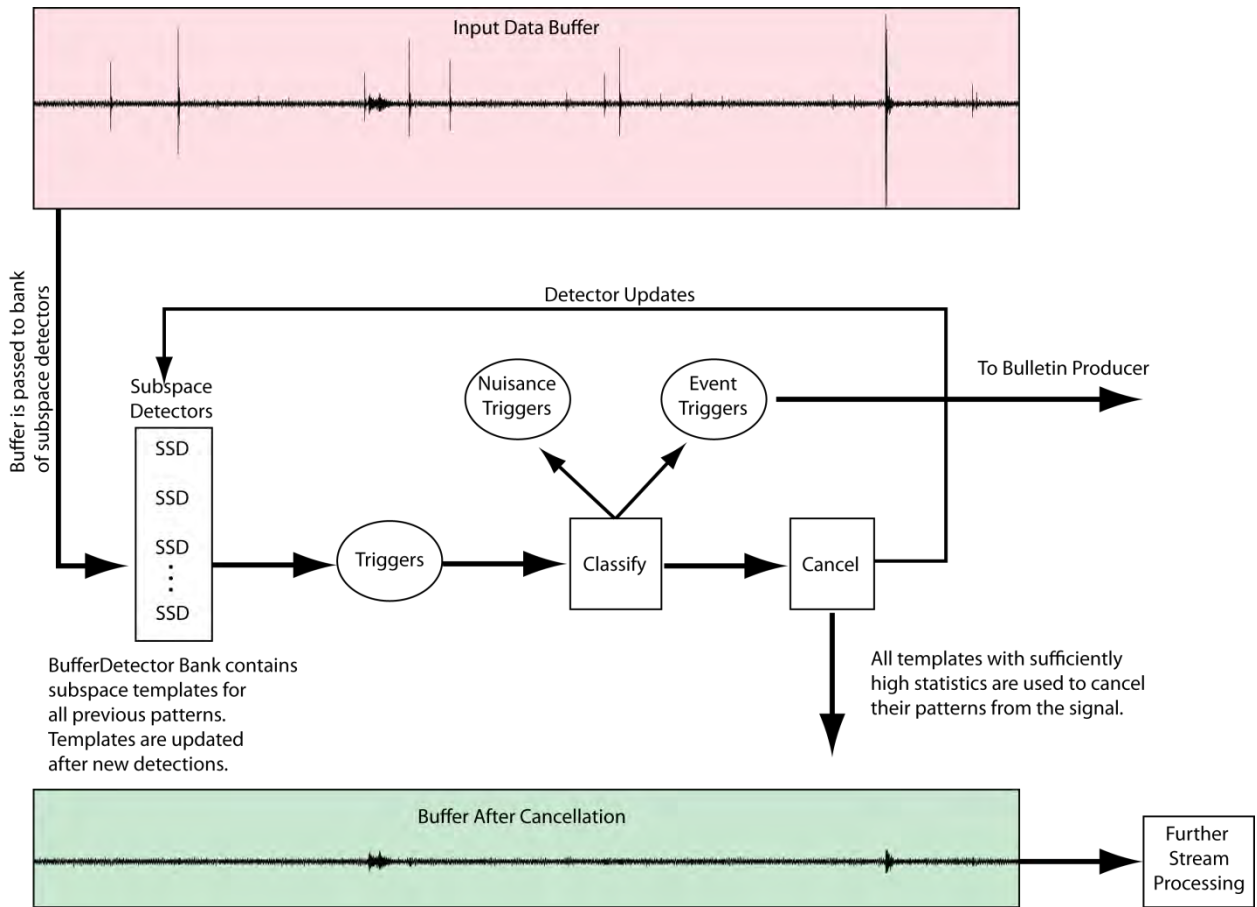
Input Data Buffer

Buffer is passed to bank of subspace detectors

Detector Updates

Subspace Detectors

SSD
SSD
SSD
⋮
SSD

Nuisance Triggers

Event Triggers

To Bulletin Producer

Triggers

Classify

Cancel

BufferDetector Bank contains subspace templates for all previous patterns. Templates are updated after new detections.

All templates with sufficiently high statistics are used to cancel their patterns from the signal.

Buffer After Cancellation

Further Stream Processing